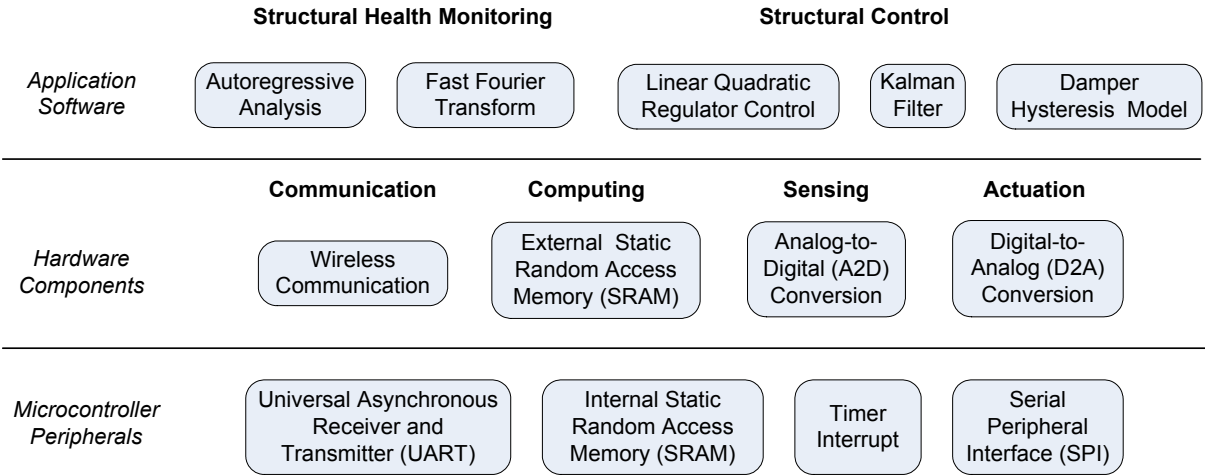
Structural Health Monitoring

Structural Control

Application Software

Autoregressive Analysis

Fast Fourier Transform

Linear Quadratic Regulator Control

Kalman Filter

Damper Hysteresis Model

Communication

Computing

Sensing

Actuation

Hardware Components

Wireless Communication

External Static Random Access Memory (SRAM)

Analog-to-Digital (A2D) Conversion

Digital-to-Analog (D2A) Conversion

Microcontroller Peripherals

Universal Asynchronous Receiver and Transmitter (UART)

Internal Static Random Access Memory (SRAM)

Timer Interrupt

Serial Peripheral Interface (SPI)